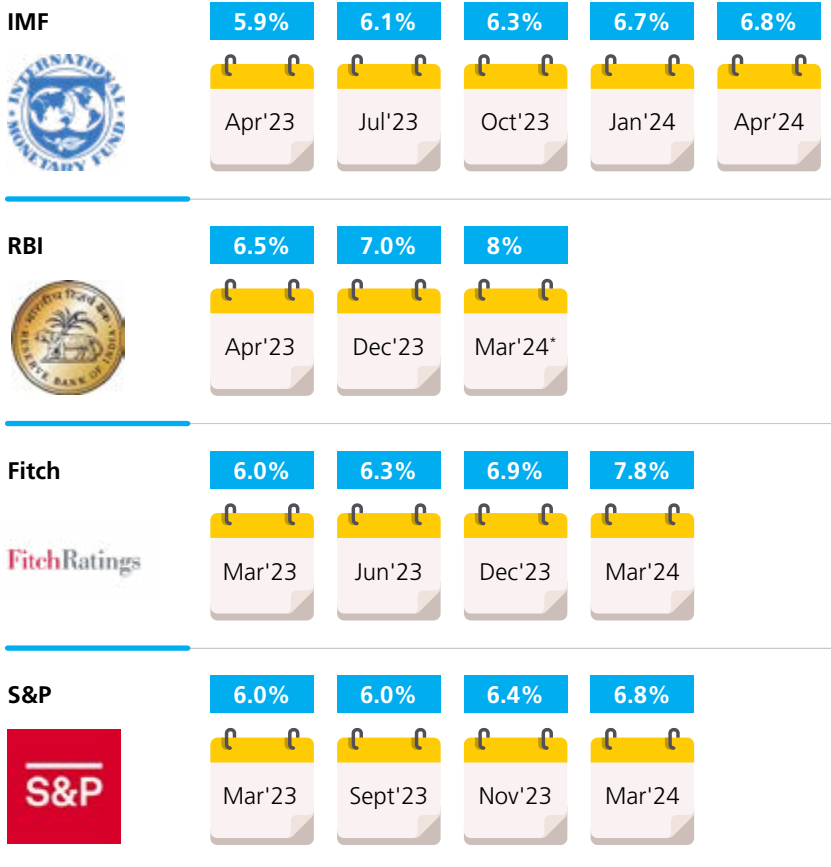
IMF

INTERNATIONAL MONETARY FUND

5.9%
Apr'23

6.1%
Jul'23

6.3%
Oct'23

6.7%
Jan'24

6.8%
Apr'24

RBI

RESERVE BANK OF INDIA

6.5%
Apr'23

7.0%
Dec'23

8%
Mar'24*

Fitch

FitchRatings

6.0%
Mar'23

6.3%
Jun'23

6.9%
Dec'23

7.8%
Mar'24

S&P

S&P

6.0%
Mar'23

6.0%
Sept'23

6.4%
Nov'23

6.8%
Mar'24